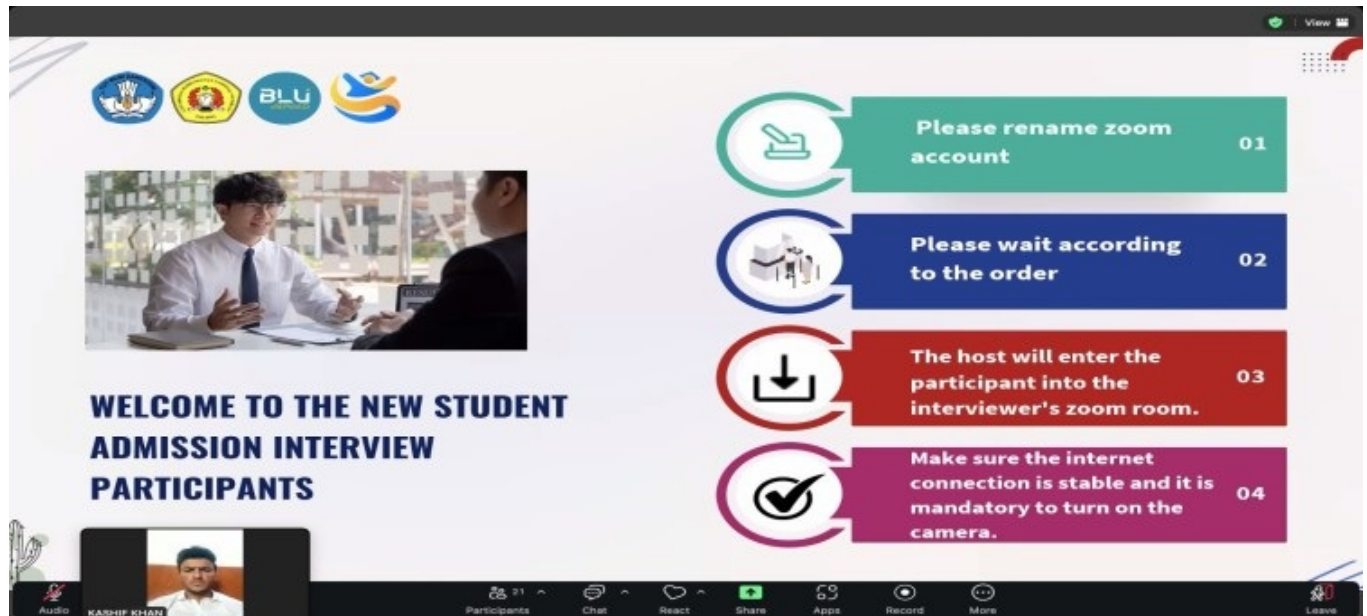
View

BLU

Please rename zoom account 01

Please wait according to the order 02

The host will enter the participant into the interviewer's zoom room. 03

Make sure the internet connection is stable and it is mandatory to turn on the camera. 04

WELCOME TO THE NEW STUDENT ADMISSION INTERVIEW PARTICIPANTS

KASHIF KHAN

Audio
Participants 21
Chat
React
Share
Apps
Record
More
Leave